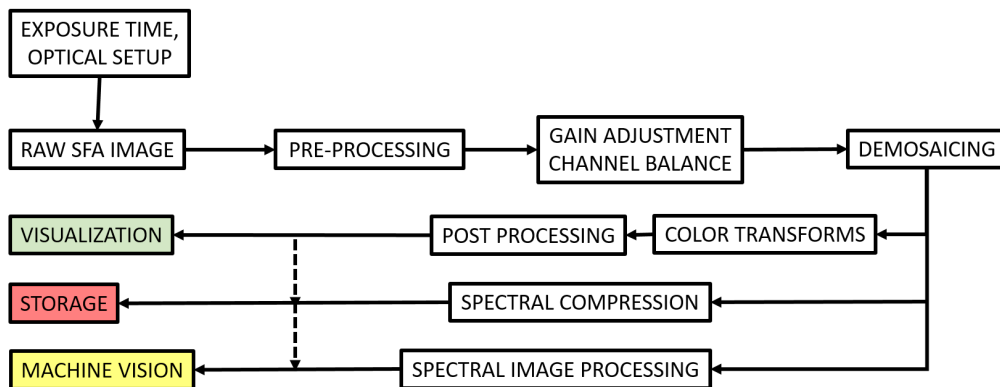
EXPOSURE TIME, OPTICAL SETUP

RAW SFA IMAGE

PRE-PROCESSING

GAIN ADJUSTMENT CHANNEL BALANCE

DEMOSAICING

VISUALIZATION

POST PROCESSING

COLOR TRANSFORMS

STORAGE

SPECTRAL COMPRESSION

MACHINE VISION

SPECTRAL IMAGE PROCESSING